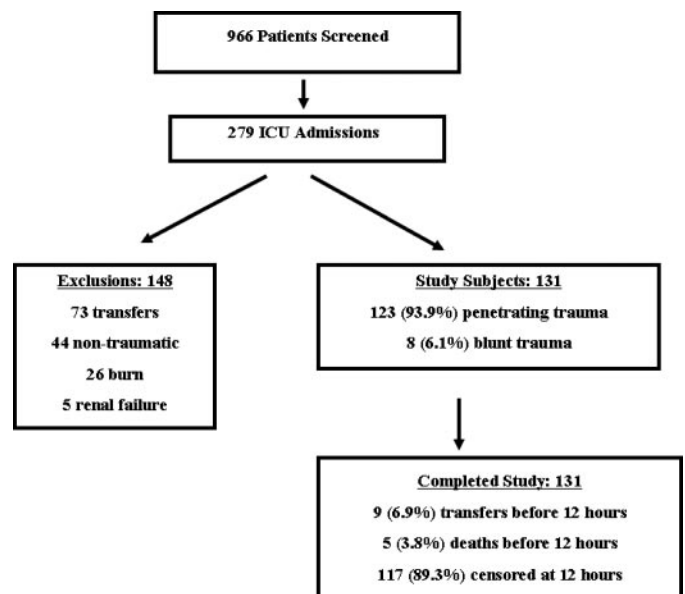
966 Patients Screened

279 ICU Admissions

Exclusions: 148
73 transfers
44 non-traumatic
26 burn
5 renal failure

Study Subjects: 131
123 (93.9%) penetrating trauma
8 (6.1%) blunt trauma

Completed Study: 131
9 (6.9%) transfers before 12 hours
5 (3.8%) deaths before 12 hours
117 (89.3%) censored at 12 hours